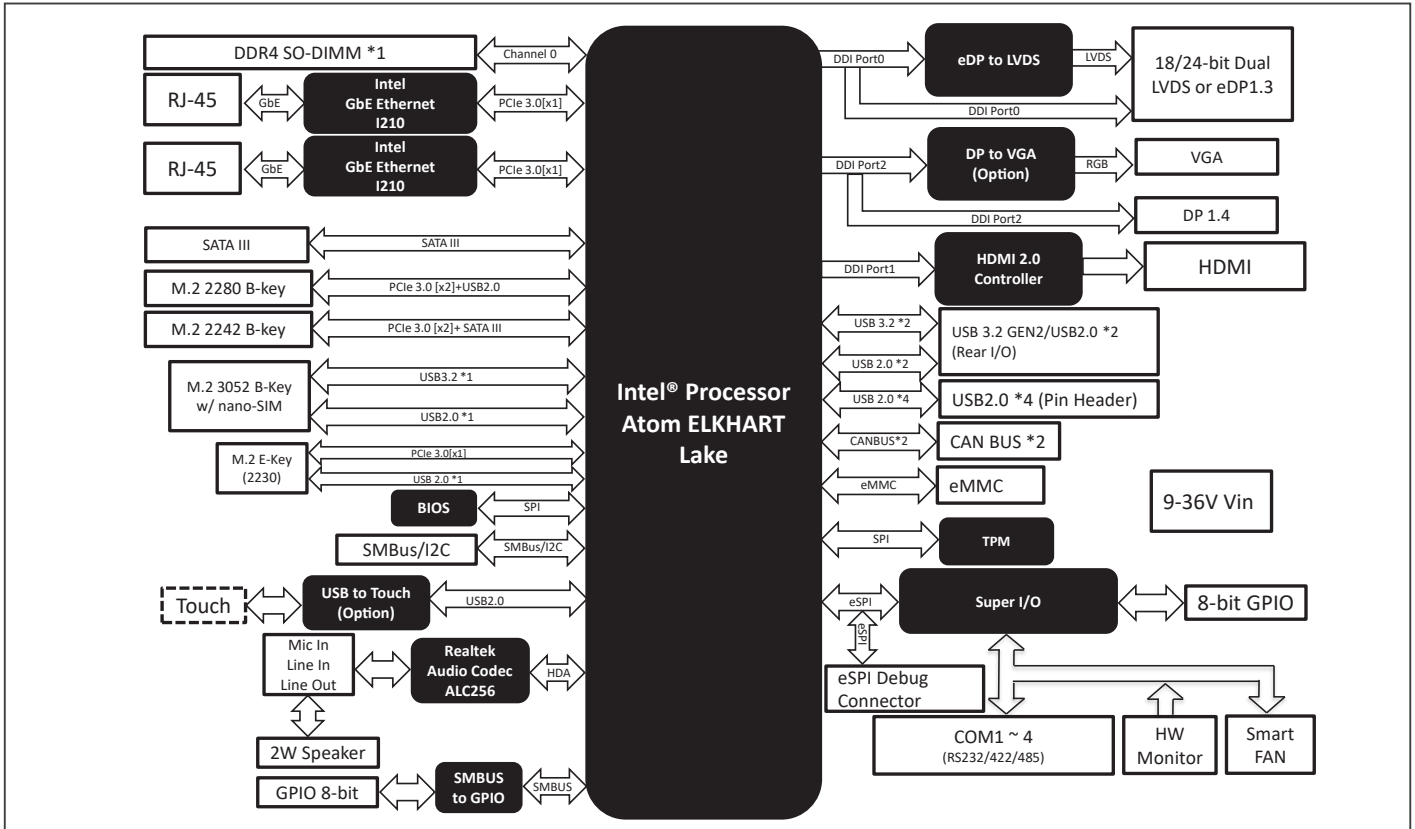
DDR4 SO-DIMM *1
Channel 0
RJ-45
GbE
Intel GbE Ethernet I210
PCIe 3.0[x1]
RJ-45
GbE
Intel GbE Ethernet I210
PCIe 3.0[x1]
SATA III
SATA III
M.2 2280 B-key
PCIe 3.0 [x2]+USB2.0
M.2 2242 B-key
PCIe 3.0 [x2]+ SATA III
M.2 3052 B-Key w/ nano-SIM
USB3.2 *1
USB2.0 *1
M.2 E-Key (2230)
PCIe 3.0[x1]
USB 2.0 *1
BIOS
SPI
SMBus/I2C
SMBus/I2C
Touch
USB to Touch (Option)
USB2.0
Mic In Line In Line Out
Realtek Audio Codec ALC256
HDA
2W Speaker
GPIO 8-bit
SMBUS to GPIO
SMBUS

Intel® Processor Atom ELKHART Lake

DDI Port0
eDP to LVDS
LVDS
18/24-bit Dual LVDS or eDP1.3
DDI Port0
DDI Port2
DP to VGA (Option)
RGB
VGA
DDI Port2
DP 1.4
DDI Port1
HDMI 2.0 Controller
HDMI
USB 3.2 *2
USB 3.2 GEN2/USB2.0 *2 (Rear I/O)
USB 2.0 *2
USB 2.0 *4
USB2.0 *4 (Pin Header)
CANBUS*2
CAN BUS *2
eMMC
eMMC
9-36V Vin
SPI
TPM
eSPI
Super I/O
8-bit GPIO
eSPI
eSPI Debug Connector
COM1 ~ 4 (RS232/422/485)
HW Monitor
Smart FAN